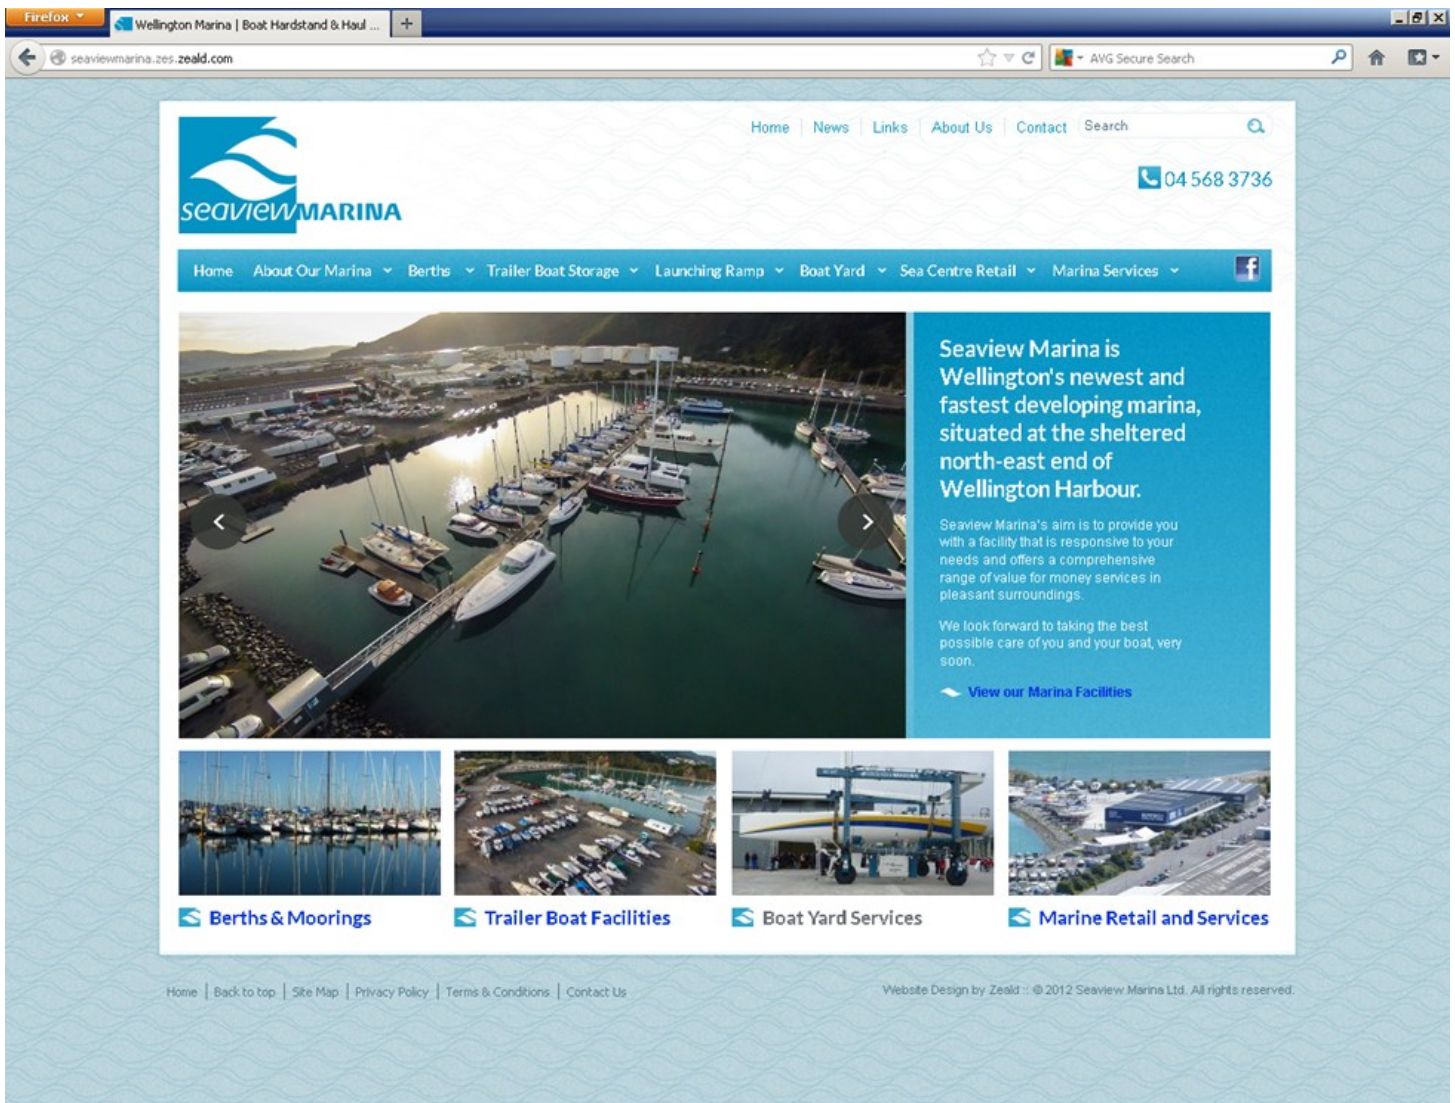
Firefox
Wellington Marina | Boat Hardstand & Haul ...
+
seaviewmarina.zes.zeald.com
AVG Secure Search

seaviewMARINA

Home | News | Links | About Us | Contact | Search

04 568 3736

Home About Our Marina Berths Trailer Boat Storage Launching Ramp Boat Yard Sea Centre Retail Marina Services

Seaview Marina is Wellington's newest and fastest developing marina, situated at the sheltered north-east end of Wellington Harbour.

Seaview Marina's aim is to provide you with a facility that is responsive to your needs and offers a comprehensive range of value for money services in pleasant surroundings.

We look forward to taking the best possible care of you and your boat, very soon.

View our Marina Facilities

Berths & Moorings

Trailer Boat Facilities

Boat Yard Services

Marine Retail and Services

Home | Back to top | Site Map | Privacy Policy | Terms & Conditions | Contact Us

Website Design by Zeald :: © 2012 Seaview Marina Ltd. All rights reserved.